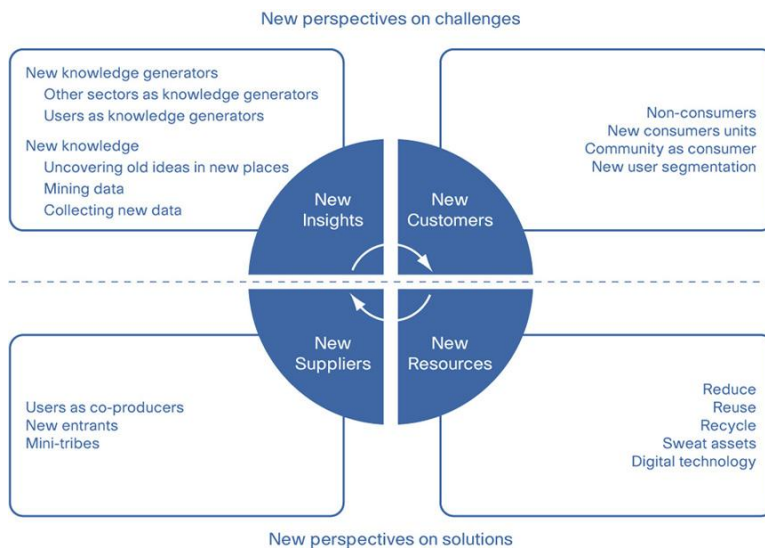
New perspectives on challenges

New knowledge generators
Other sectors as knowledge generators
Users as knowledge generators

New knowledge
Uncovering old ideas in new places
Mining data
Collecting new data

Non-consumers
New consumers units
Community as consumer
New user segmentation

New Insights

New Customers

New Suppliers

New Resources

Users as co-producers
New entrants
Mini-tribes

Reduce
Reuse
Recycle
Sweat assets
Digital technology

New perspectives on solutions